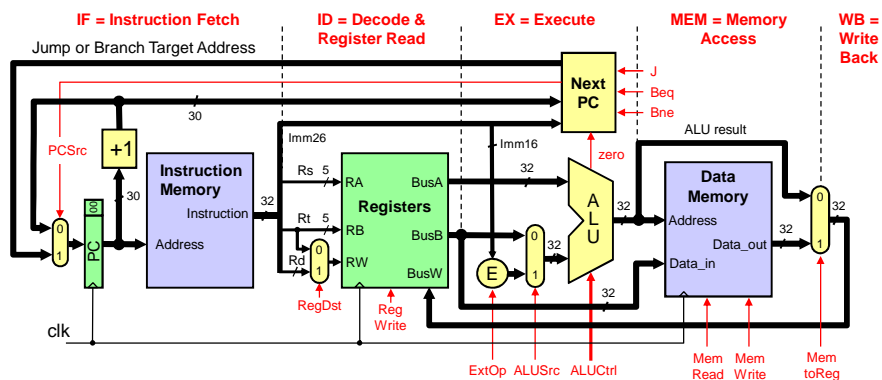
IF = Instruction Fetch

ID = Decode & Register Read

EX = Execute

MEM = Memory Access

WB = Write Back

Jump or Branch Target Address

Next PC

J

Beq

Bne

30

PCSrc

+1

30

Imm26

Imm16

zero

ALU result

Instruction Memory

Instruction

32

Address

0

1

PC

00

Rs

5

RA

Rt

5

RB

Rd

0

1

RW

Registers

BusA

BusB

BusW

32

E

0

1

32

A L U

32

Data Memory

Address

Data_in

Data_out

32

0

1

32

32

RegDst

Reg Write

clk

ExtOp

ALUSrc

ALUCtrl

Mem Read

Mem Write

Mem toReg